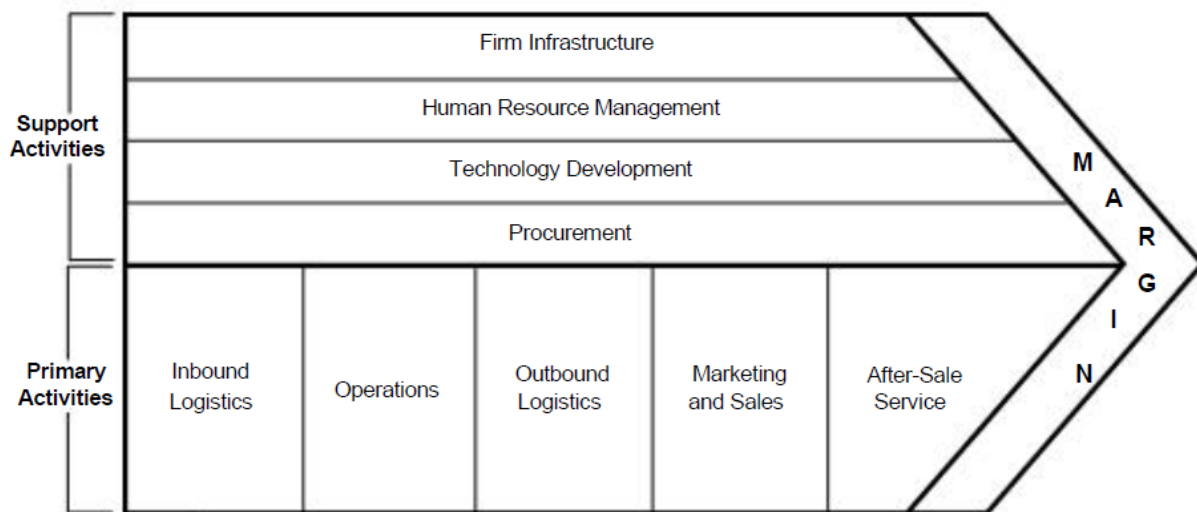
Support Activities

Firm Infrastructure

Human Resource Management

Technology Development

Procurement

Primary Activities

Inbound Logistics

Operations

Outbound Logistics

Marketing and Sales

After-Sale Service

M
A
R
G
I
N